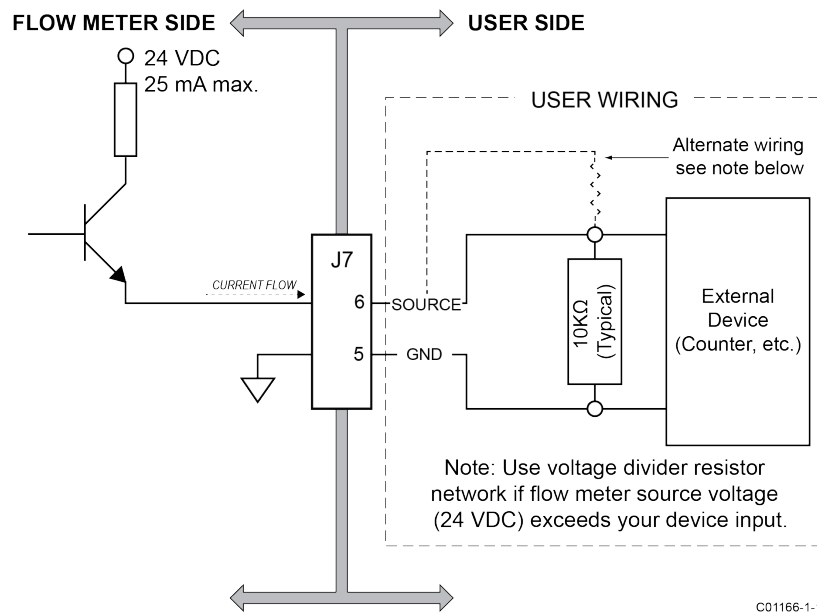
FLOW METER SIDE

USER SIDE

24 VDC
25 mA max.

USER WIRING

Alternate wiring see note below

J7

CURRENT FLOW

6

SOURCE

5

GND

10KΩ (Typical)

External Device (Counter, etc.)

Note: Use voltage divider resistor network if flow meter source voltage (24 VDC) exceeds your device input.

C01166-1-